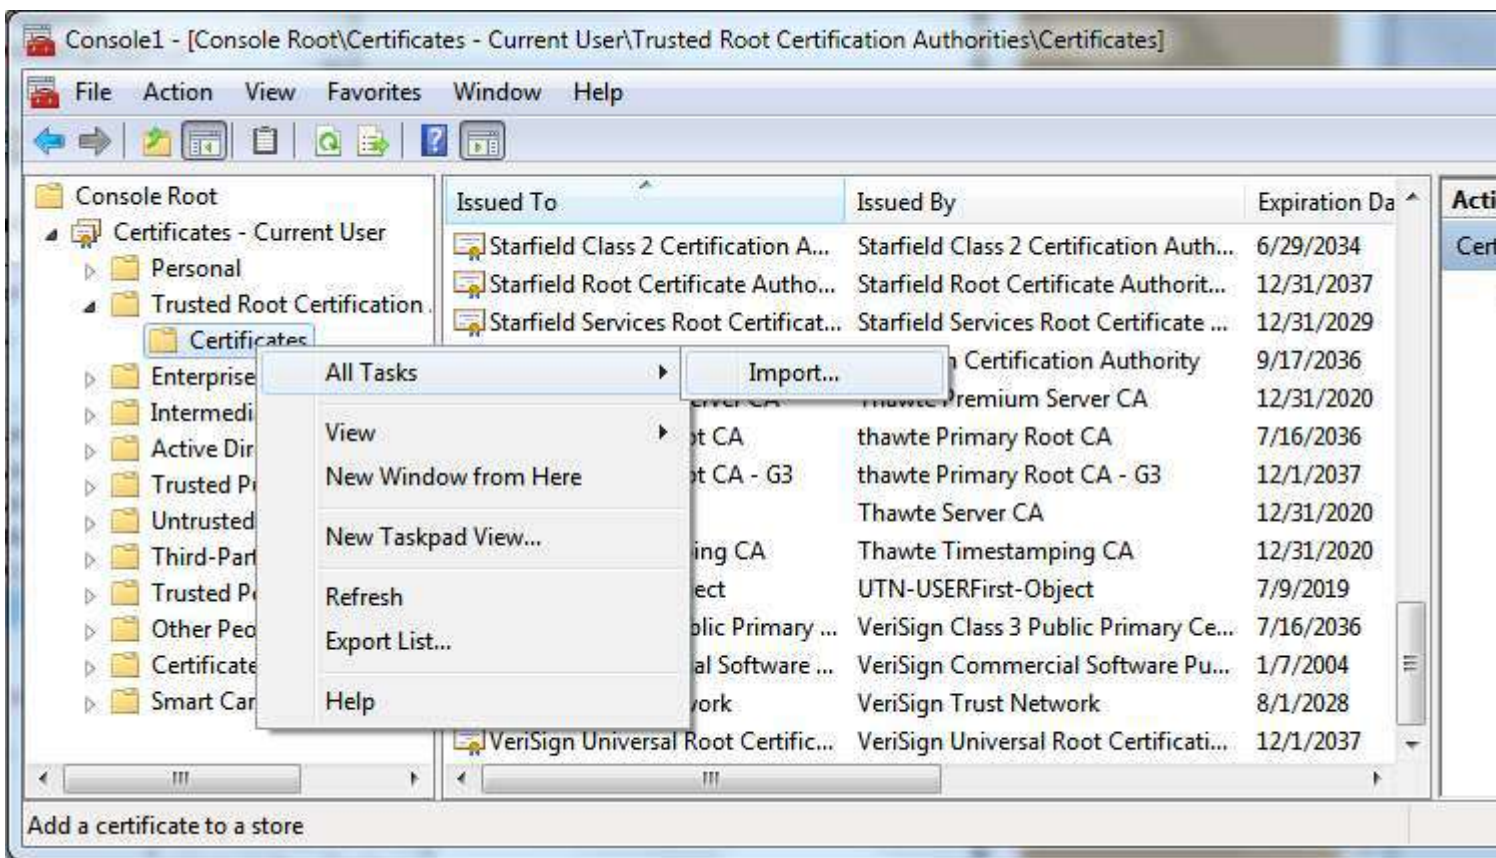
Console1 - [Console Root\Certificates - Current User\Trusted Root Certification Authorities\Certificates]

File Action View Favorites Window Help

Console Root
Certificates - Current User
Personal
Trusted Root Certification
Certificates
Enterprise
Intermedi
Active Dir
Trusted P
Untrusted
Third-Par
Trusted P
Other Peo
Certificate
Smart Car

All Tasks
View
New Window from Here
New Taskpad View...
Refresh
Export List...
Help

Import...

| Issued To | Issued By | Expiration Da |
|---|---|---|
| Starfield Class 2 Certification A... | Starfield Class 2 Certification Auth... | 6/29/2034 |
| Starfield Root Certificate Autho... | Starfield Root Certificate Authorit... | 12/31/2037 |
| Starfield Services Root Certificat... | Starfield Services Root Certificate ... | 12/31/2029 |
| | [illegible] Certification Authority | 9/17/2036 |
| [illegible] | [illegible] Premium Server CA | 12/31/2020 |
| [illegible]t CA | thawte Primary Root CA | 7/16/2036 |
| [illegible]t CA - G3 | thawte Primary Root CA - G3 | 12/1/2037 |
| | Thawte Server CA | 12/31/2020 |
| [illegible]ing CA | Thawte Timestamping CA | 12/31/2020 |
| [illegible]ect | UTN-USERFirst-Object | 7/9/2019 |
| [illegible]blic Primary ... | VeriSign Class 3 Public Primary Ce... | 7/16/2036 |
| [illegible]al Software ... | VeriSign Commercial Software Pu... | 1/7/2004 |
| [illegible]vork | VeriSign Trust Network | 8/1/2028 |
| VeriSign Universal Root Certific... | VeriSign Universal Root Certificati... | 12/1/2037 |

Acti
Cer

Add a certificate to a store